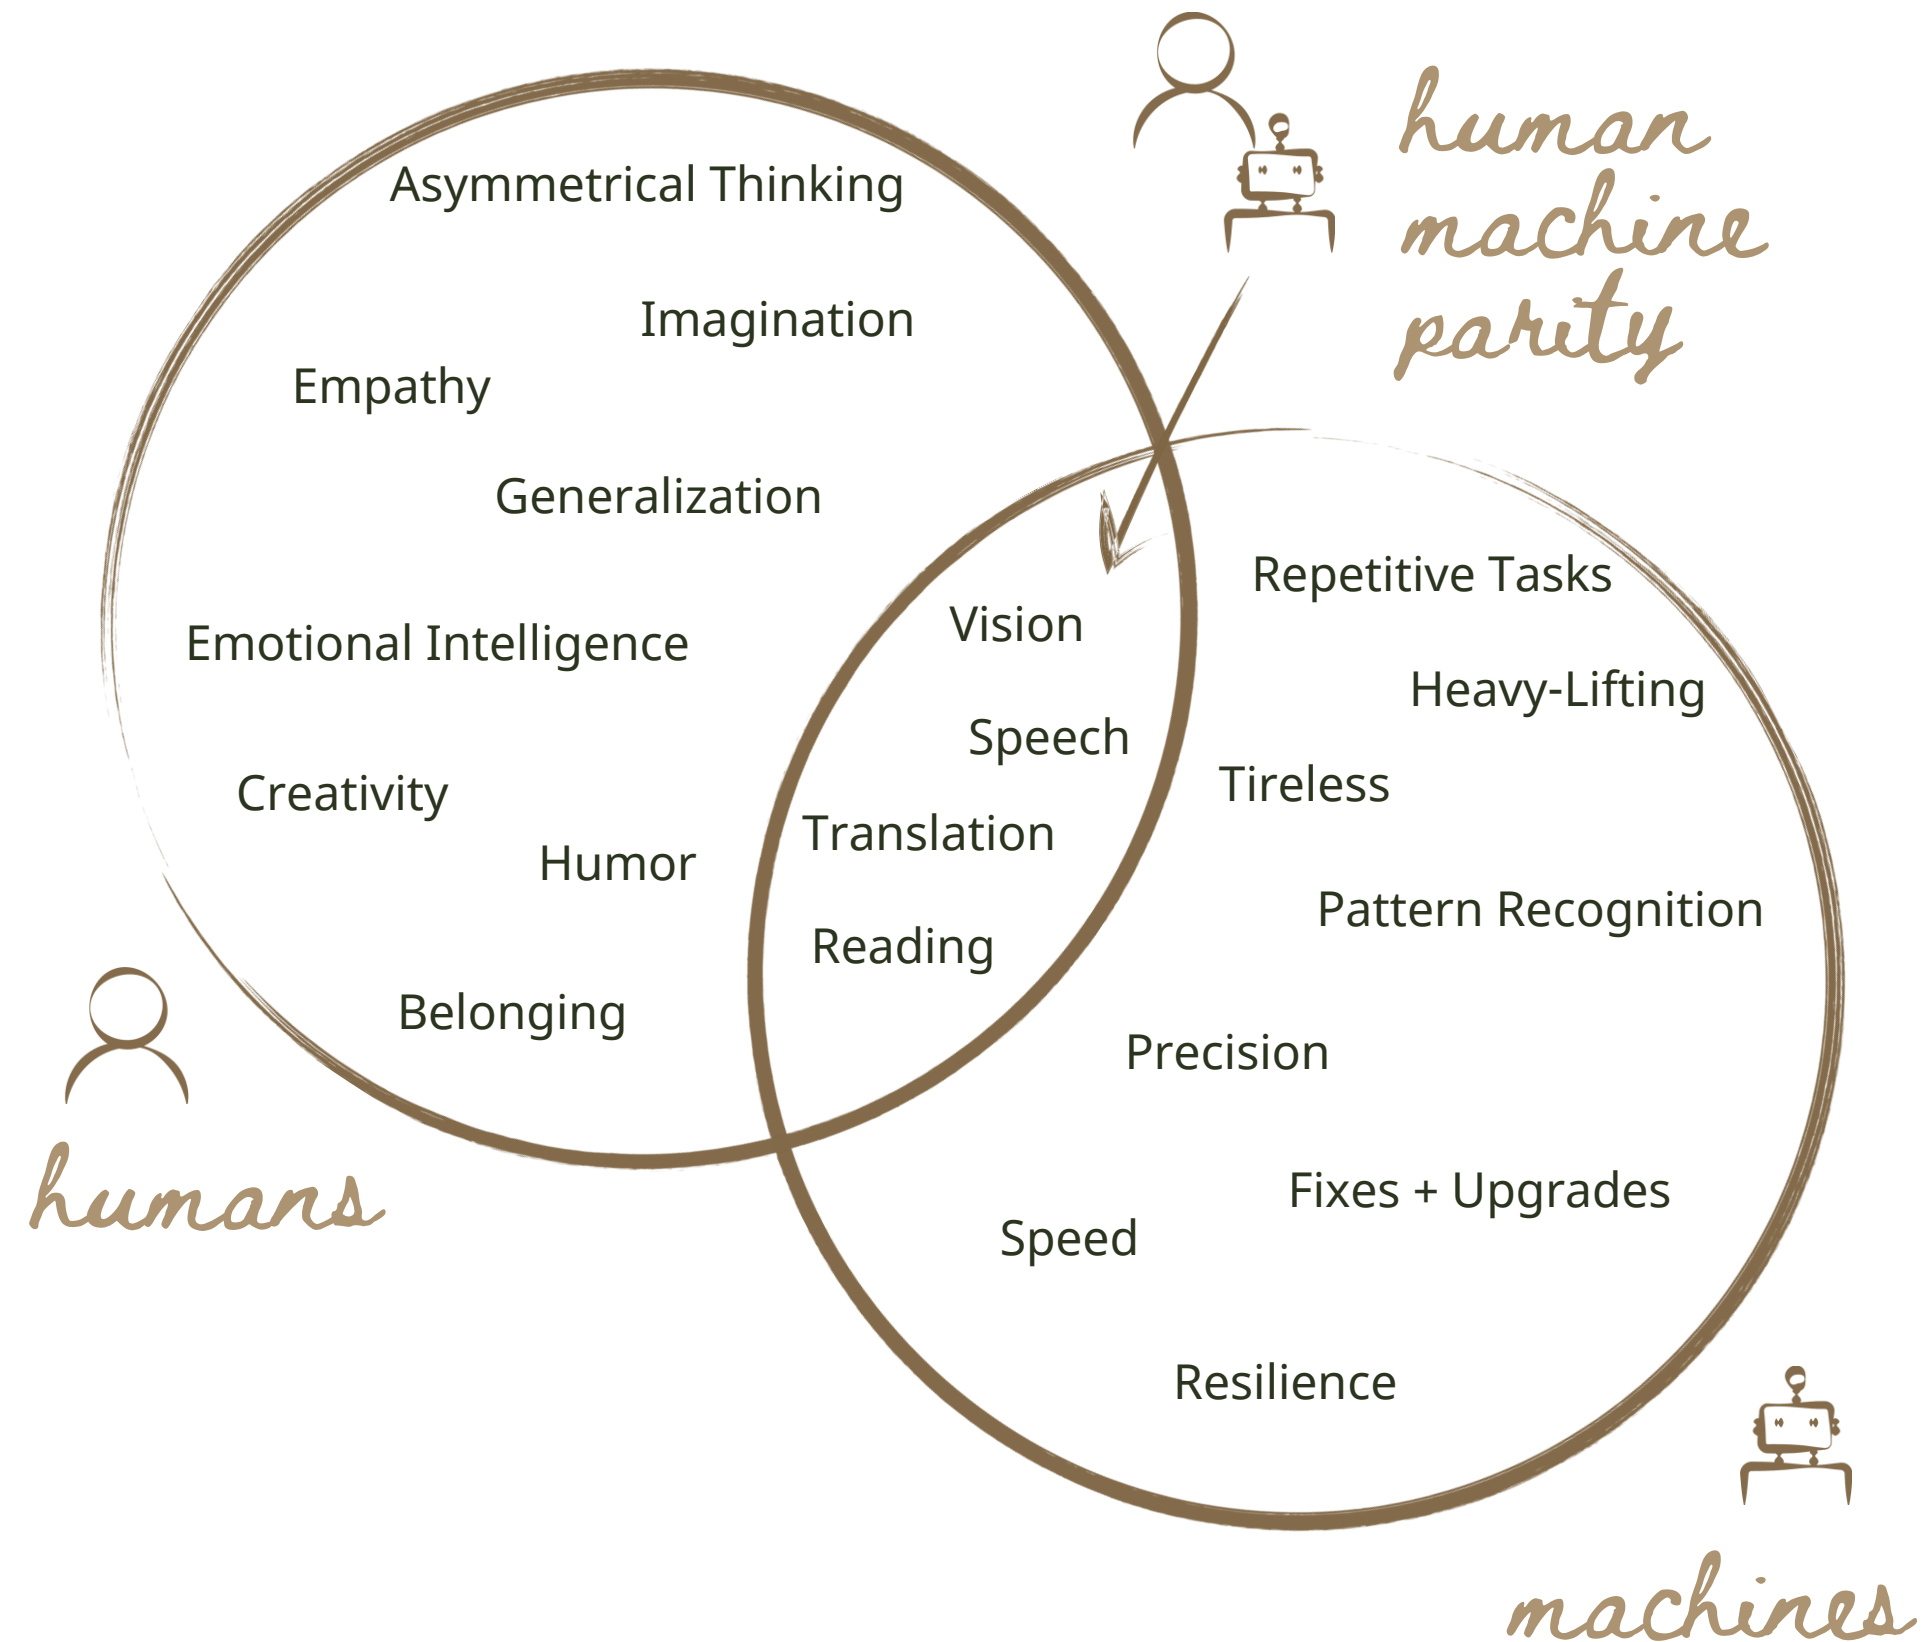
human machine parity

Asymmetrical Thinking

Imagination

Empathy

Generalization

Emotional Intelligence

Creativity

Humor

Belonging

humans

Vision

Speech

Translation

Reading

Repetitive Tasks

Heavy-Lifting

Tireless

Pattern Recognition

Precision

Fixes + Upgrades

Speed

Resilience

machines